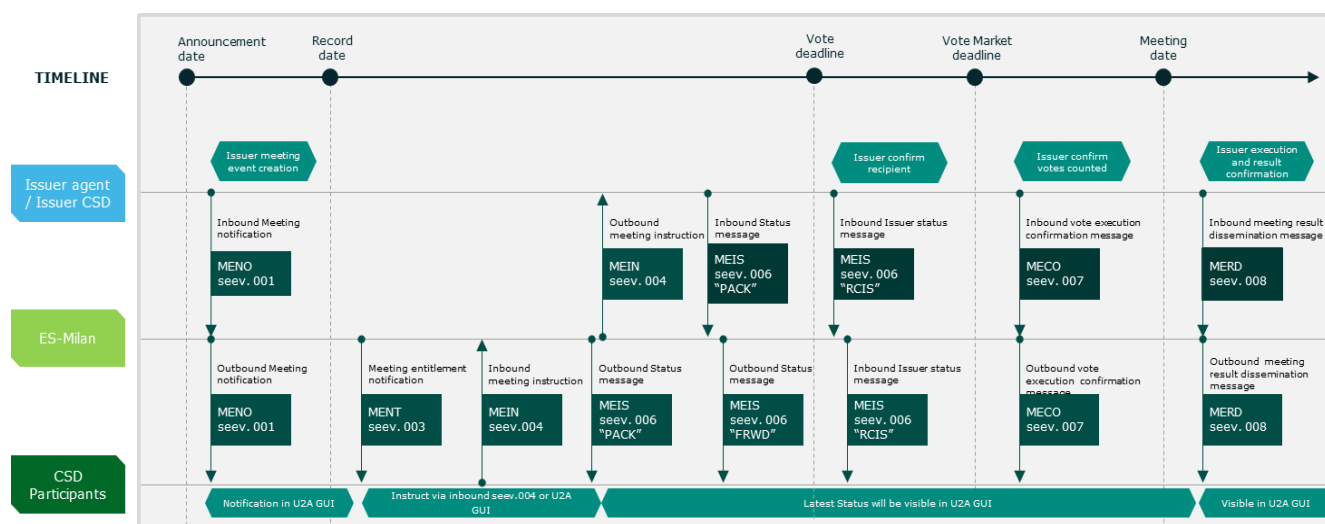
TIMELINE

Announcement date

Record date

Vote deadline

Vote Market deadline

Meeting date

Issuer agent / Issuer CSD

ES-Milan

CSD Participants

Issuer meeting event creation

Issuer confirm recipient

Issuer confirm votes counted

Issuer execution and result confirmation

Inbound Meeting notification

MENO seev. 001

Outbound meeting instruction

MEIN seev. 004

Inbound Status message

MEIS seev. 006 "PACK"

Inbound Issuer status message

MEIS seev. 006 "RCIS"

Inbound vote execution confirmation message

MECO seev. 007

Inbound meeting result dissemination message

MERD seev. 008

Outbound Meeting notification

MENO seev. 001

Meeting entitlement notification

MENT seev. 003

Inbound meeting instruction

MEIN seev.004

Outbound Status message

MEIS seev. 006 "PACK"

Outbound Status message

MEIS seev. 006 "FRWD"

Inbound Issuer status message

MEIS seev. 006 "RCIS"

Outbound vote execution confirmation message

MECO seev. 007

Outbound meeting result dissemination message

MERD seev. 008

Notification in U2A GUI

Instruct via inbound seev.004 or U2A GUI

Latest Status will be visible in U2A GUI

Visible in U2A GUI